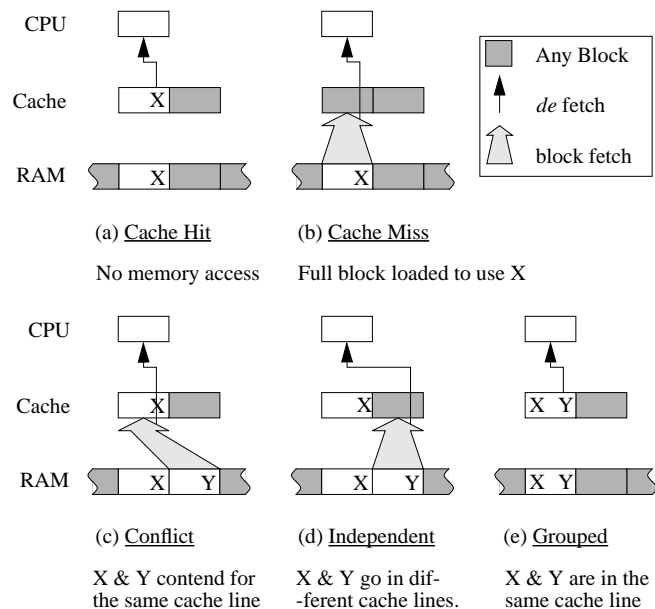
CPU

Cache

RAM

X

X

X

Any Block

*de* fetch

block fetch

(a) Cache Hit

No memory access

(b) Cache Miss

Full block loaded to use X

CPU

Cache

RAM

X

X Y

X

X Y

X Y

X Y

(c) Conflict

X & Y contend for the same cache line

(d) Independent

X & Y go in dif- -ferent cache lines.

(e) Grouped

X & Y are in the same cache line